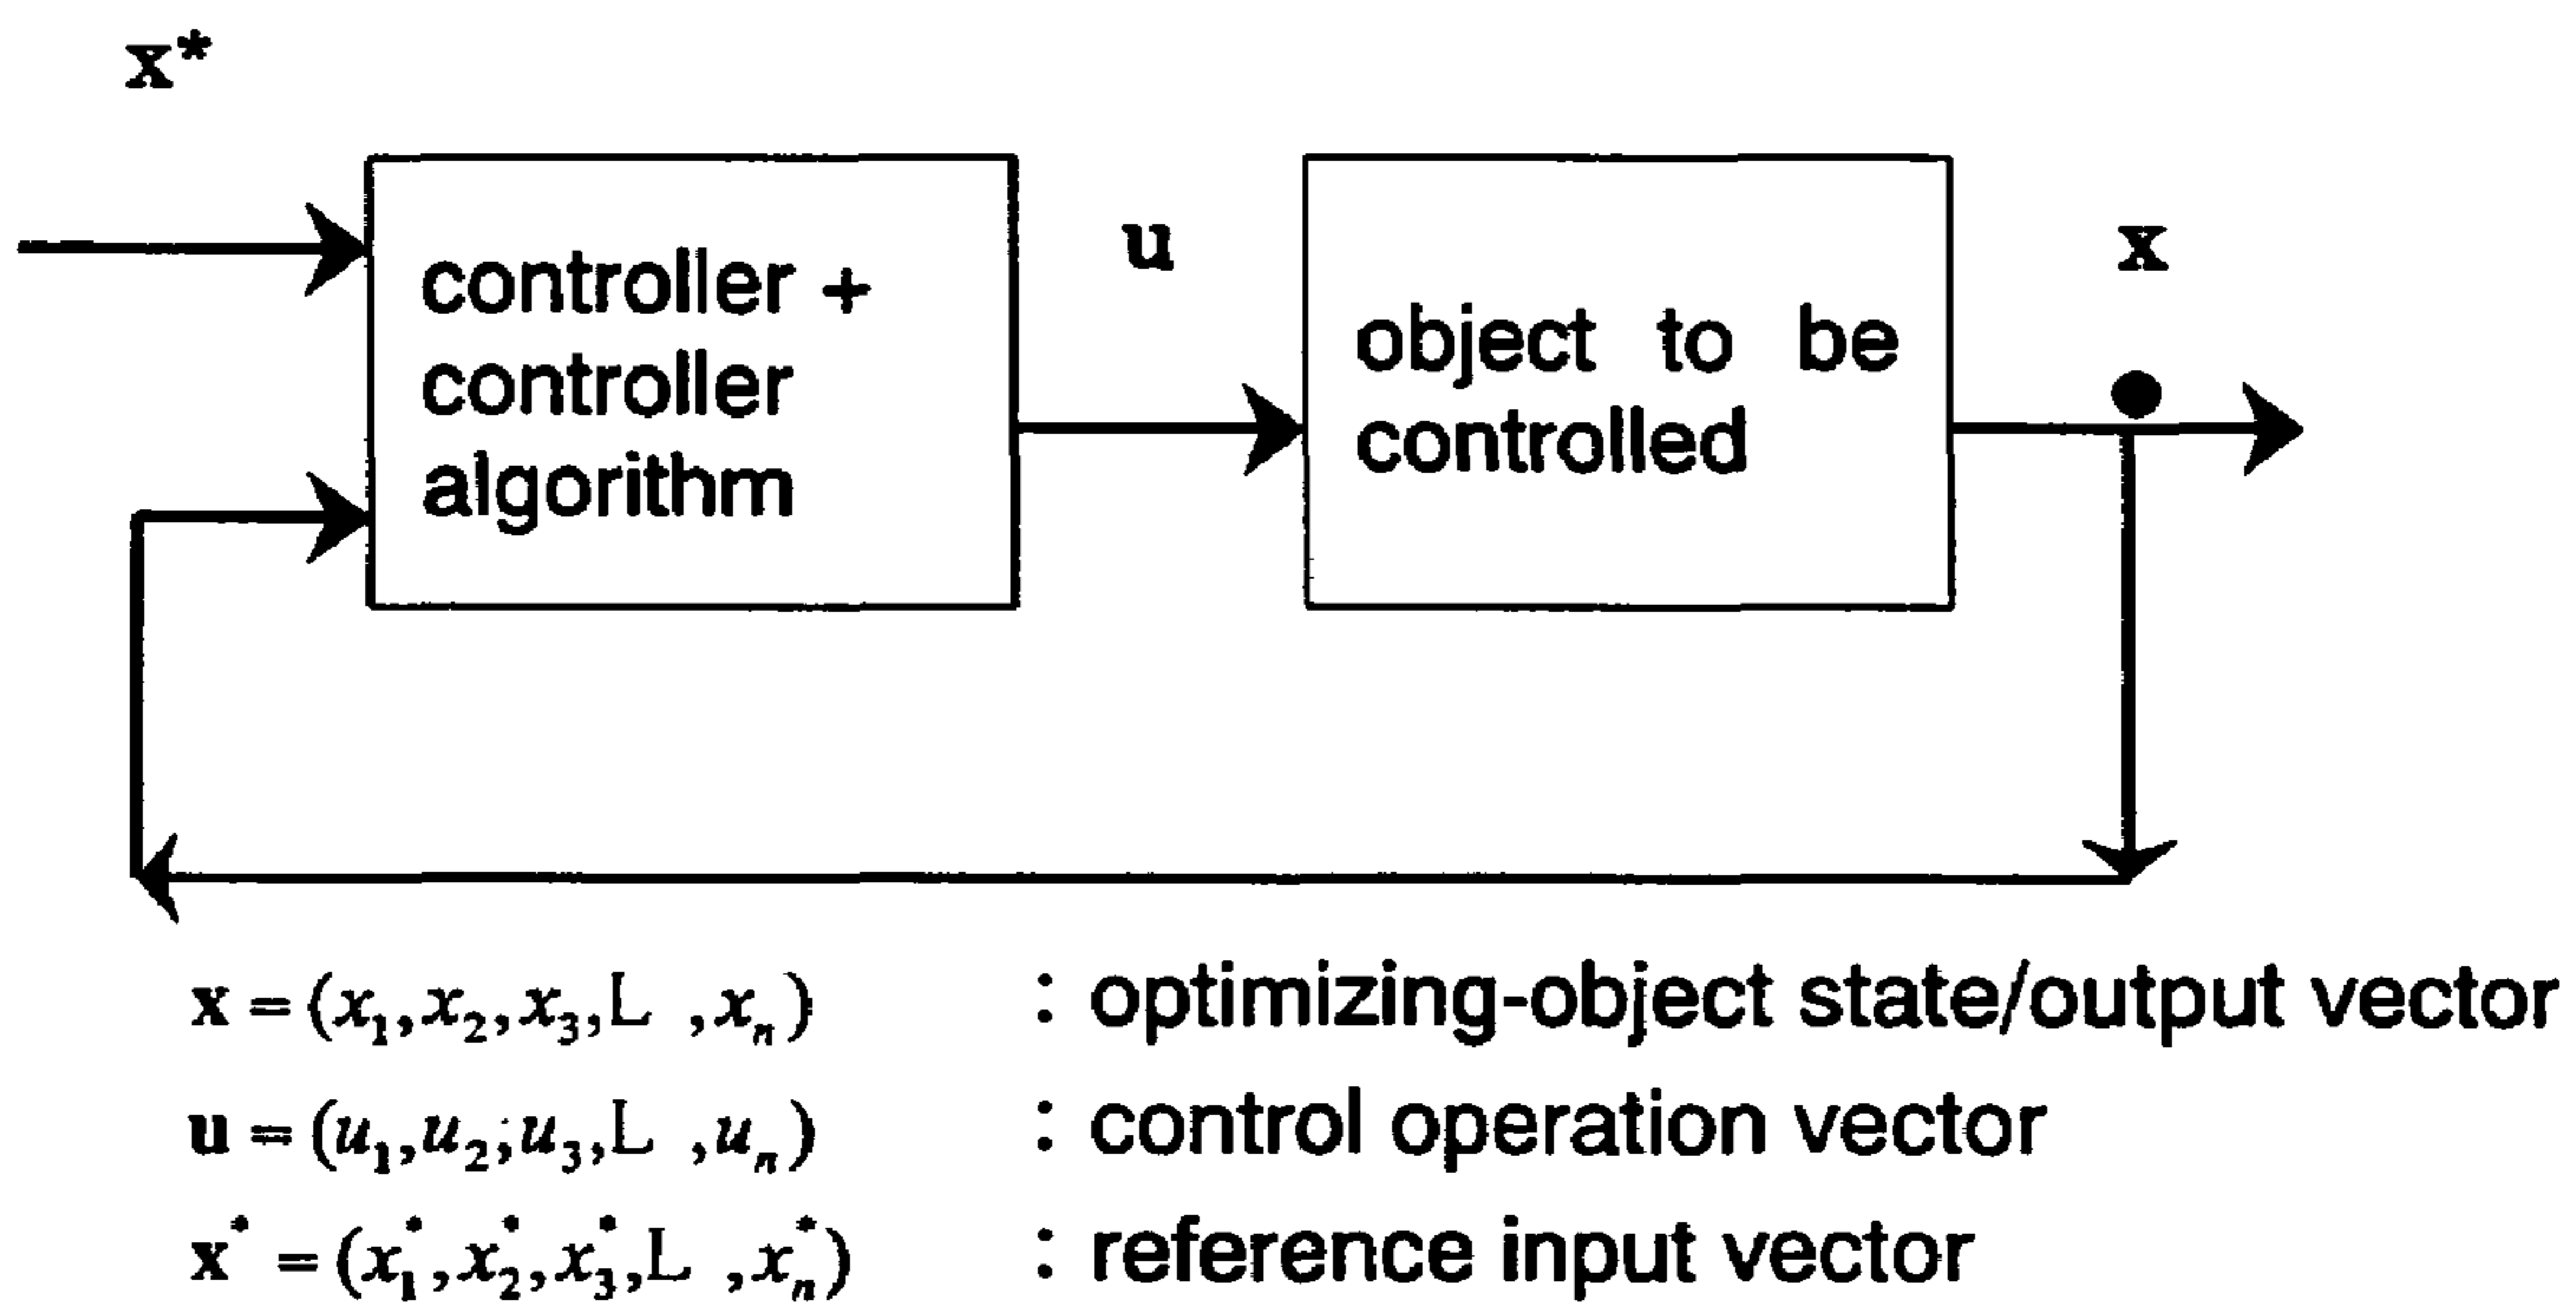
$\mathbf{x}^*$

controller + controller algorithm

$\mathbf{u}$

object to be controlled

$\mathbf{x}$

$\mathbf{x} = (x_1, x_2, x_3, \text{L} \ , x_n)$ : optimizing-object state/output vector

$\mathbf{u} = (u_1, u_2; u_3, \text{L} \ , u_n)$ : control operation vector

$\mathbf{x}^* = (x_1^*, x_2^*, x_3^*, \text{L} \ , x_n^*)$ : reference input vector